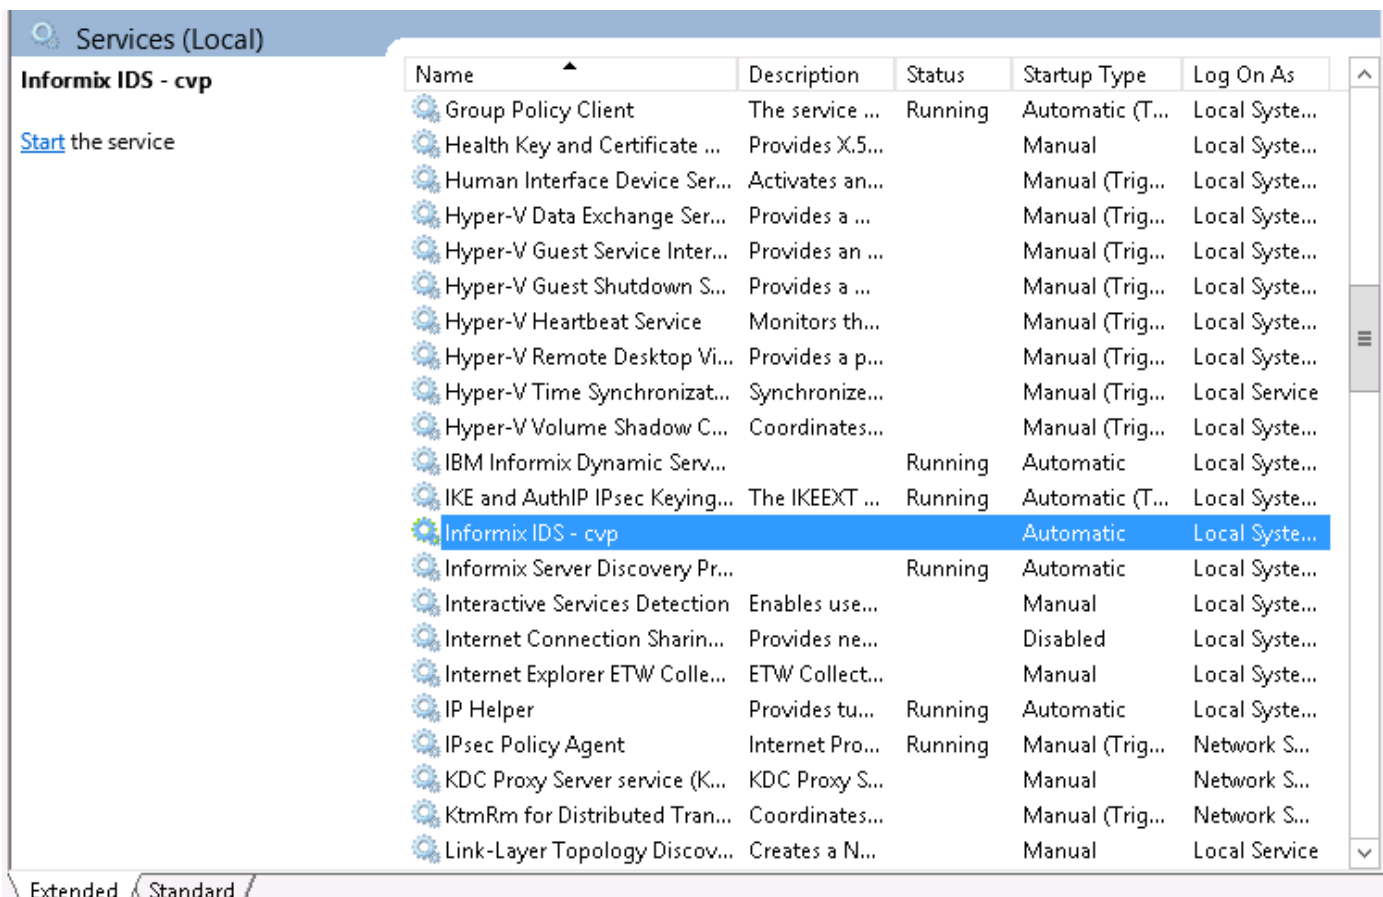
Services (Local)

Informix IDS - cvp

Start the service

| Name | Description | Status | Startup Type | Log On As |
|---|---|---|---|---|
| Group Policy Client | The service ... | Running | Automatic (T... | Local Syste... |
| Health Key and Certificate ... | Provides X.5... | | Manual | Local Syste... |
| Human Interface Device Ser... | Activates an... | | Manual (Trig... | Local Syste... |
| Hyper-V Data Exchange Ser... | Provides a ... | | Manual (Trig... | Local Syste... |
| Hyper-V Guest Service Inter... | Provides an ... | | Manual (Trig... | Local Syste... |
| Hyper-V Guest Shutdown S... | Provides a ... | | Manual (Trig... | Local Syste... |
| Hyper-V Heartbeat Service | Monitors th... | | Manual (Trig... | Local Syste... |
| Hyper-V Remote Desktop Vi... | Provides a p... | | Manual (Trig... | Local Syste... |
| Hyper-V Time Synchronizat... | Synchronize... | | Manual (Trig... | Local Service |
| Hyper-V Volume Shadow C... | Coordinates... | | Manual (Trig... | Local Syste... |
| IBM Informix Dynamic Serv... | | Running | Automatic | Local Syste... |
| IKE and AuthIP IPsec Keying... | The IKEEXT ... | Running | Automatic (T... | Local Syste... |
| Informix IDS - cvp | | | Automatic | Local Syste... |
| Informix Server Discovery Pr... | | Running | Automatic | Local Syste... |
| Interactive Services Detection | Enables use... | | Manual | Local Syste... |
| Internet Connection Sharin... | Provides ne... | | Disabled | Local Syste... |
| Internet Explorer ETW Colle... | ETW Collect... | | Manual | Local Syste... |
| IP Helper | Provides tu... | Running | Automatic | Local Syste... |
| IPsec Policy Agent | Internet Pro... | Running | Manual (Trig... | Network S... |
| KDC Proxy Server service (K... | KDC Proxy S... | | Manual | Network S... |
| KtmRm for Distributed Tran... | Coordinates... | | Manual (Trig... | Network S... |
| Link-Layer Topology Discov... | Creates a N... | | Manual | Local Service |

Extended Standard